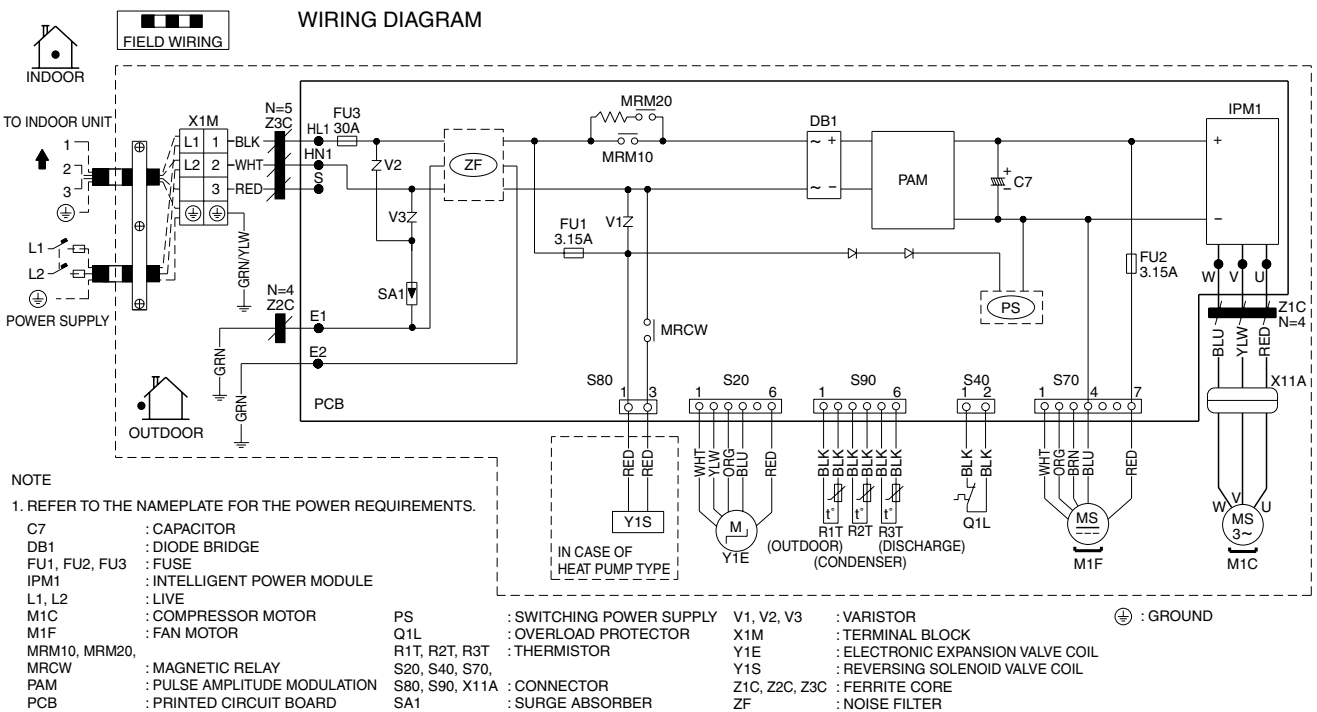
FIELD WIRING

WIRING DIAGRAM

INDOOR

TO INDOOR UNIT

1
2
3

L1
L2

POWER SUPPLY

X1M

| L1 | 1 |
|---|---|
| L2 | 2 |
|  | 3 |

BLK
WHT
RED

GRN/YLW

N=5
Z3C

N=4
Z2C

HL1
HN1
S

FU3
30A

V2
V3
SA1

E1
E2

GRN
GRN

ZF

MRM20
MRM10

FU1
3.15A

V1

MRCW

DB1

PAM

C7

PS

FU2
3.15A

IPM1

W V U

Z1C
N=4

BLU YLW RED

X11A

OUTDOOR

PCB

S80
1 3

RED RED

Y1S

IN CASE OF
HEAT PUMP TYPE

S20
1 6

WHT YLW ORG BLU RED

M
Y1E

S90
1 6

BLK BLK BLK BLK BLK BLK

t° t° t°
R1T R2T R3T
(OUTDOOR) (DISCHARGE)
(CONDENSER)

S40
1 2

BLK BLK

Q1L

S70
1 4 7

WHT ORG BRN BLU RED

MS
M1F

W V U
MS
3~
M1C

NOTE

1. REFER TO THE NAMEPLATE FOR THE POWER REQUIREMENTS.

C7 : CAPACITOR
DB1 : DIODE BRIDGE
FU1, FU2, FU3 : FUSE
IPM1 : INTELLIGENT POWER MODULE
L1, L2 : LIVE
M1C : COMPRESSOR MOTOR
M1F : FAN MOTOR
MRM10, MRM20,
MRCW : MAGNETIC RELAY
PAM : PULSE AMPLITUDE MODULATION
PCB : PRINTED CIRCUIT BOARD

PS : SWITCHING POWER SUPPLY
Q1L : OVERLOAD PROTECTOR
R1T, R2T, R3T : THERMISTOR
S20, S40, S70,
S80, S90, X11A : CONNECTOR
SA1 : SURGE ABSORBER

V1, V2, V3 : VARISTOR
X1M : TERMINAL BLOCK
Y1E : ELECTRONIC EXPANSION VALVE COIL
Y1S : REVERSING SOLENOID VALVE COIL
Z1C, Z2C, Z3C : FERRITE CORE
ZF : NOISE FILTER

: GROUND